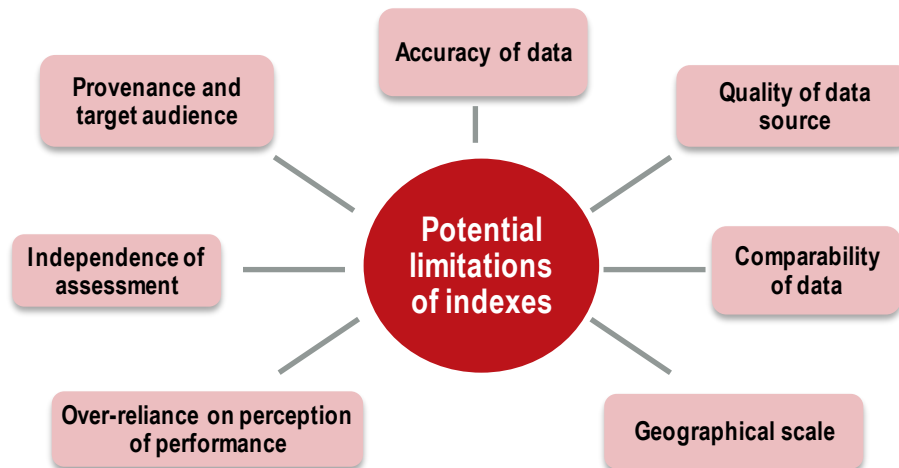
Potential limitations of indexes

Accuracy of data

Quality of data source

Comparability of data

Geographical scale

Over-reliance on perception of performance

Independence of assessment

Provenance and target audience